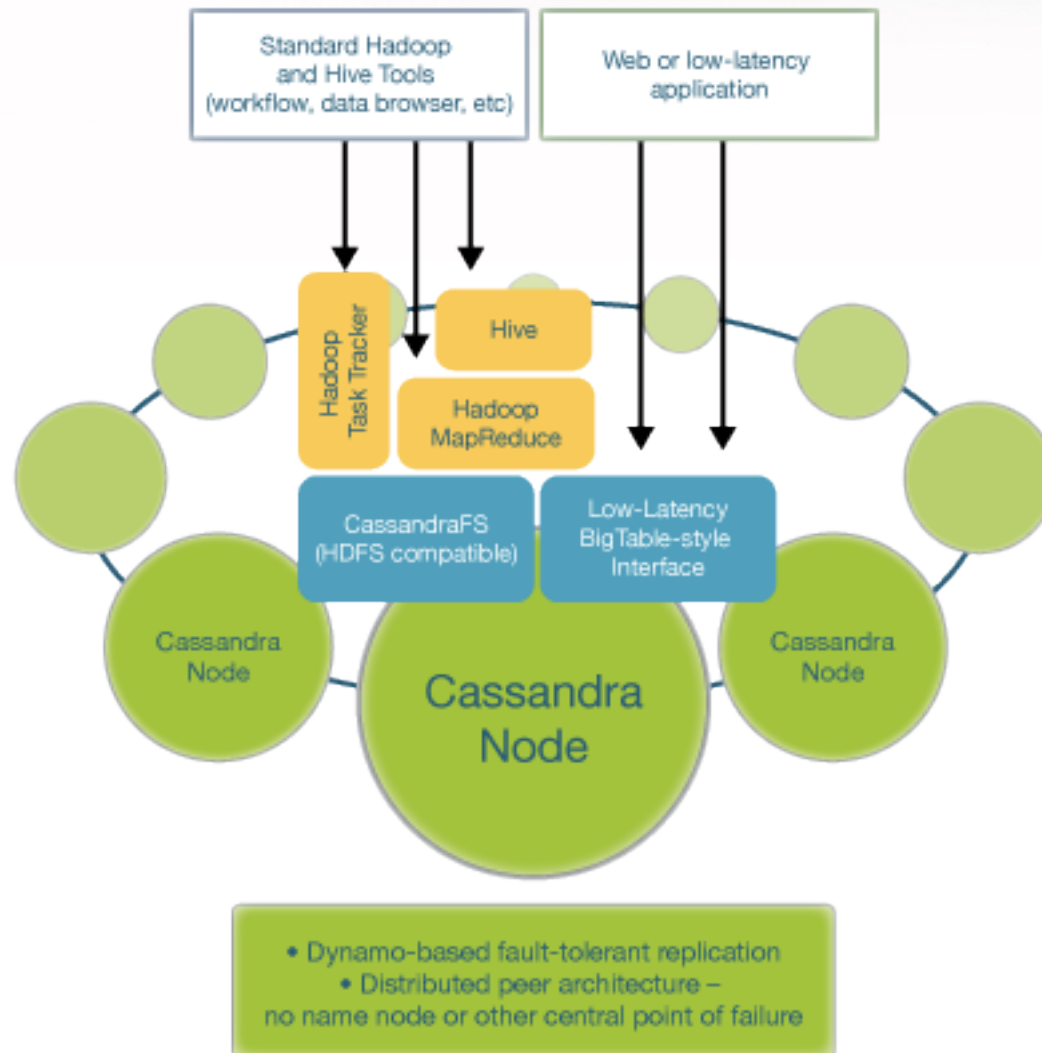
Standard Hadoop and Hive Tools (workflow, data browser, etc)

Web or low-latency application

Hadoop Task Tracker

Hive

Hadoop MapReduce

CassandraFS (HDFS compatible)

Low-Latency BigTable-style Interface

Cassandra Node

Cassandra Node

Cassandra Node

• Dynamo-based fault-tolerant replication
• Distributed peer architecture – no name node or other central point of failure